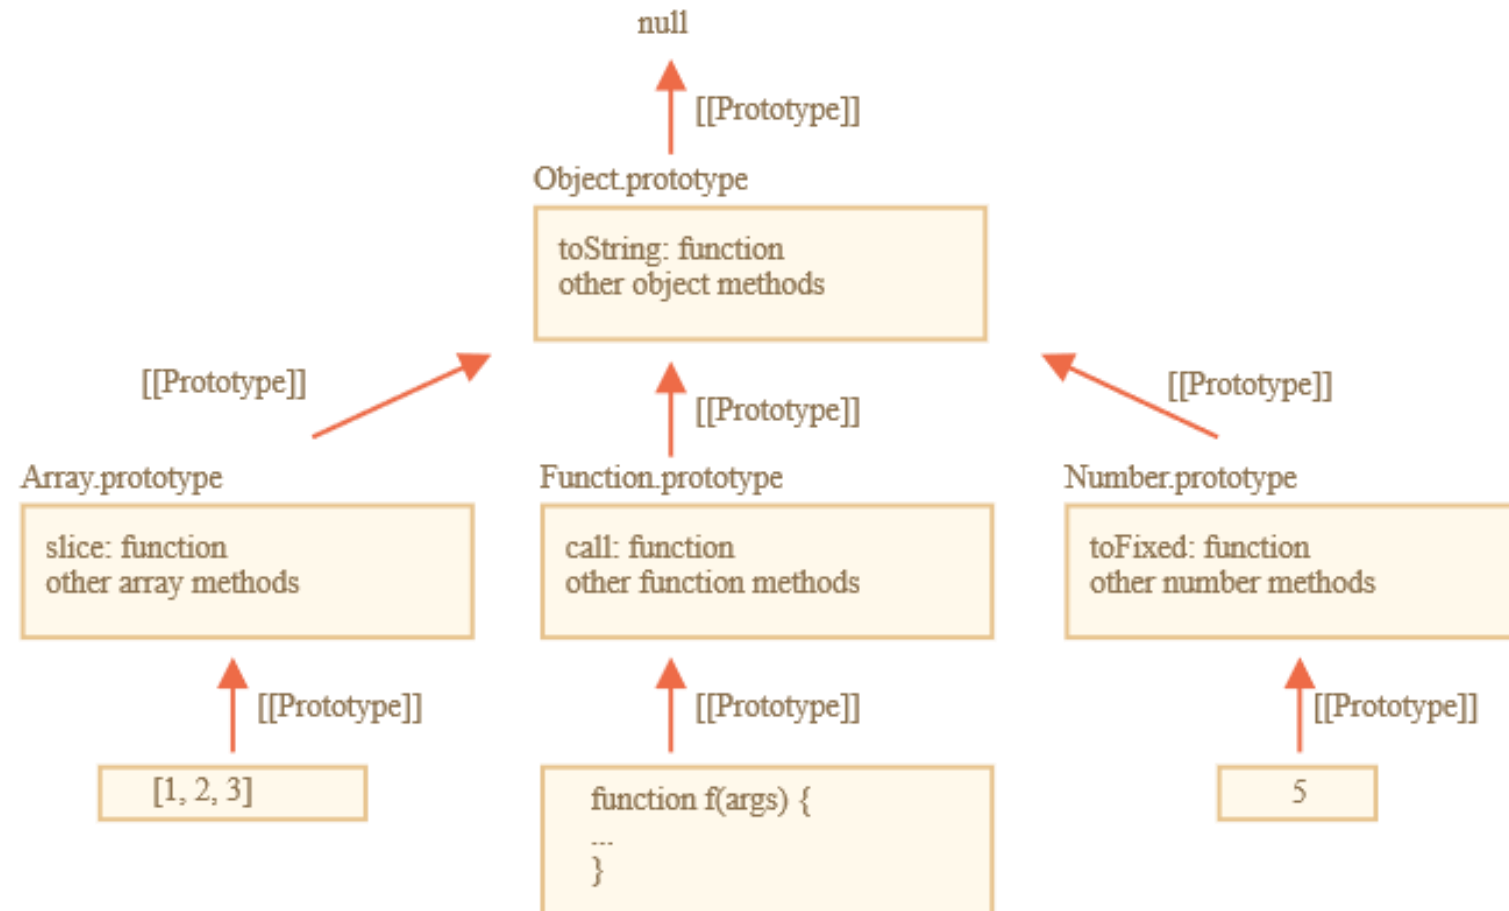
null

[[Prototype]]

Object.prototype

toString: function
other object methods

[[Prototype]]

[[Prototype]]

[[Prototype]]

Array.prototype

slice: function
other array methods

Function.prototype

call: function
other function methods

Number.prototype

toFixed: function
other number methods

[[Prototype]]

[[Prototype]]

[[Prototype]]

[1, 2, 3]

function f(args) {
...
}

5